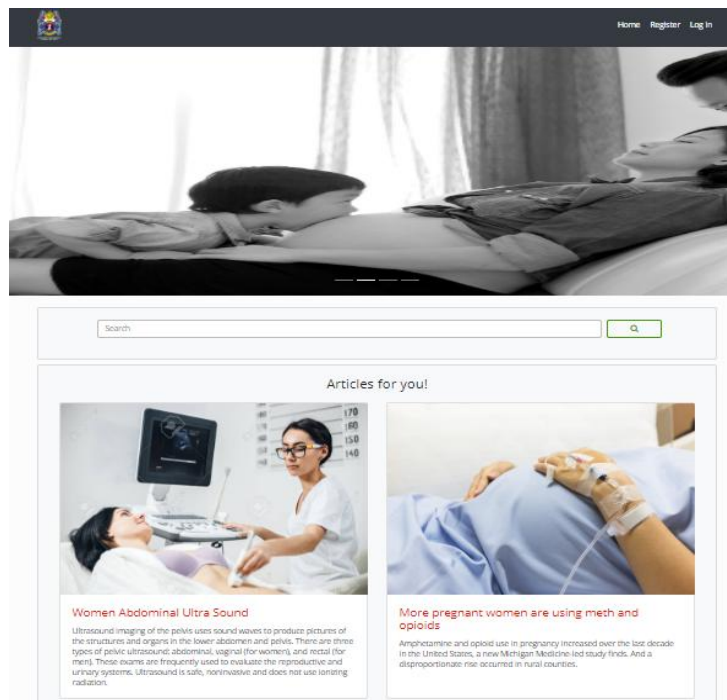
Home Register Log In

Search

Articles for you!

170
160
150
140

Women Abdominal Ultra Sound

Ultrasound imaging of the pelvis uses sound waves to produce pictures of the structures and organs in the lower abdomen and pelvis. There are three types of pelvic ultrasound: abdominal, vaginal (for women), and rectal (for men). These exams are frequently used to evaluate the reproductive and urinary systems. Ultrasound is safe, noninvasive and does not use ionizing radiation.

More pregnant women are using meth and opioids

Amphetamine and opioid use in pregnancy increased over the last decade in the United States, a new Michigan Medicine-led study finds. And a disproportionate rise occurred in rural counties.